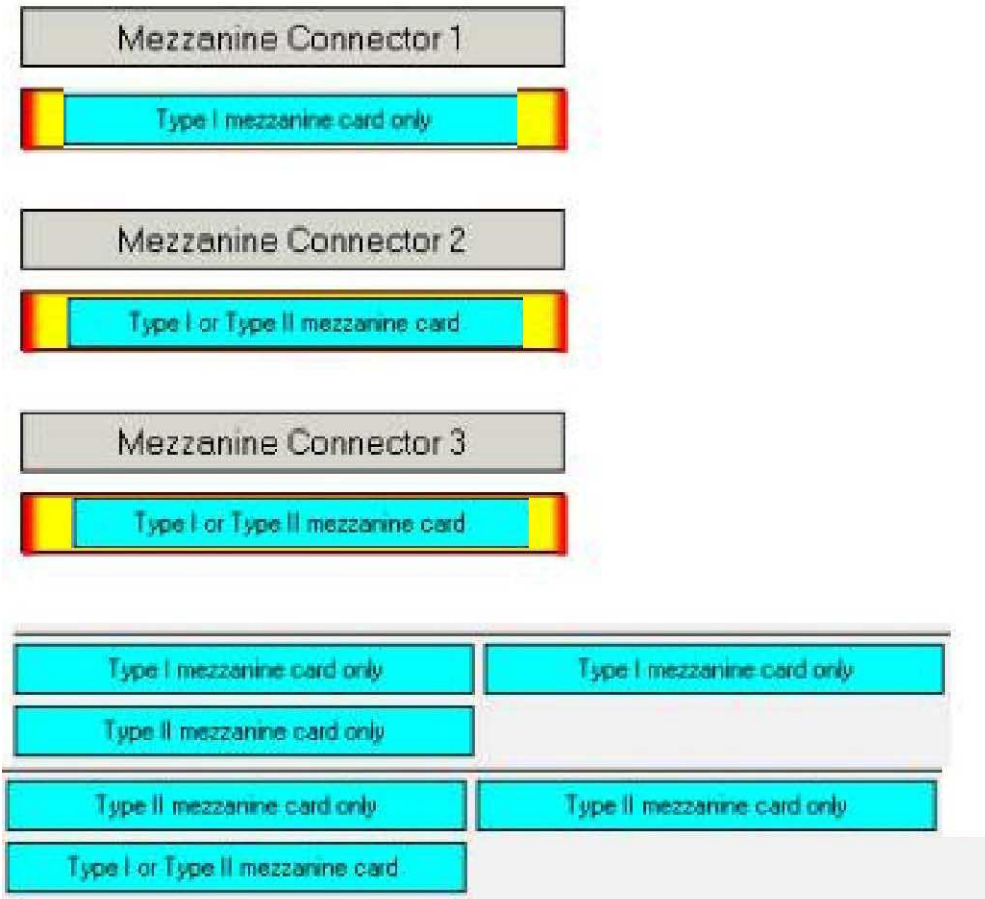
Mezzanine Connector 1

Type I mezzanine card only

Mezzanine Connector 2

Type I or Type II mezzanine card

Mezzanine Connector 3

Type I or Type II mezzanine card

Type I mezzanine card only

Type I mezzanine card only

Type II mezzanine card only

Type II mezzanine card only

Type II mezzanine card only

Type I or Type II mezzanine card